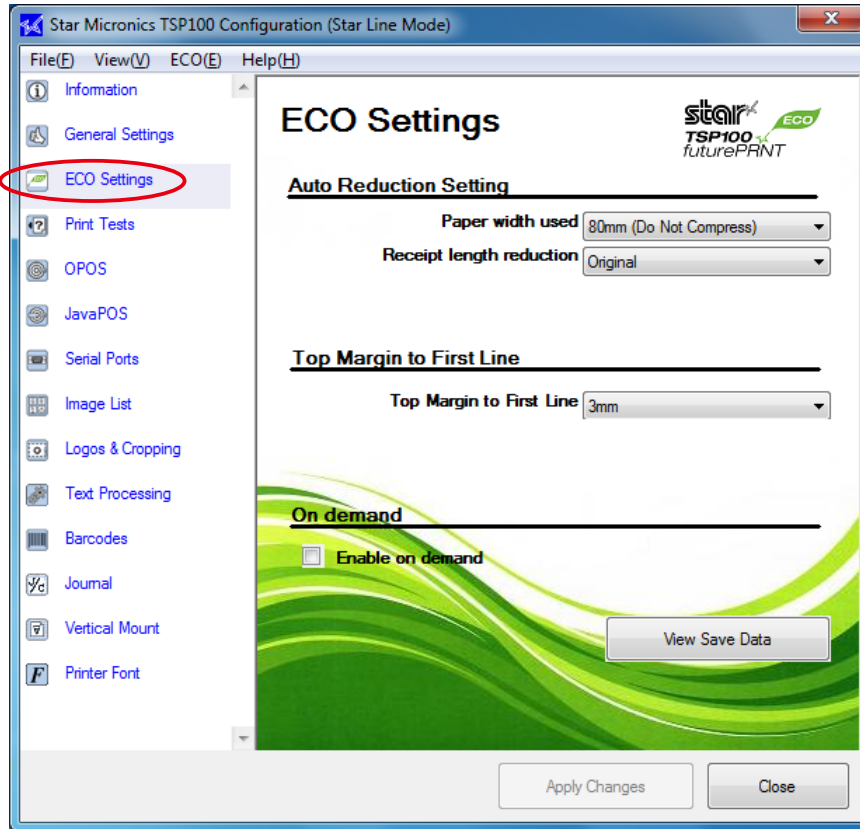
Star Micronics TSP100 Configuration (Star Line Mode)

File(F) View(V) ECO(E) Help(H)

Information
General Settings
ECO Settings
Print Tests
OPOS
JavaPOS
Serial Ports
Image List
Logos & Cropping
Text Processing
Barcodes
Journal
Vertical Mount
Printer Font

ECO Settings

star ECO TSP100 futurePRNT

Auto Reduction Setting

Paper width used 80mm (Do Not Compress)

Receipt length reduction Original

Top Margin to First Line

Top Margin to First Line 3mm

On demand

Enable on demand

View Save Data

Apply Changes

Close